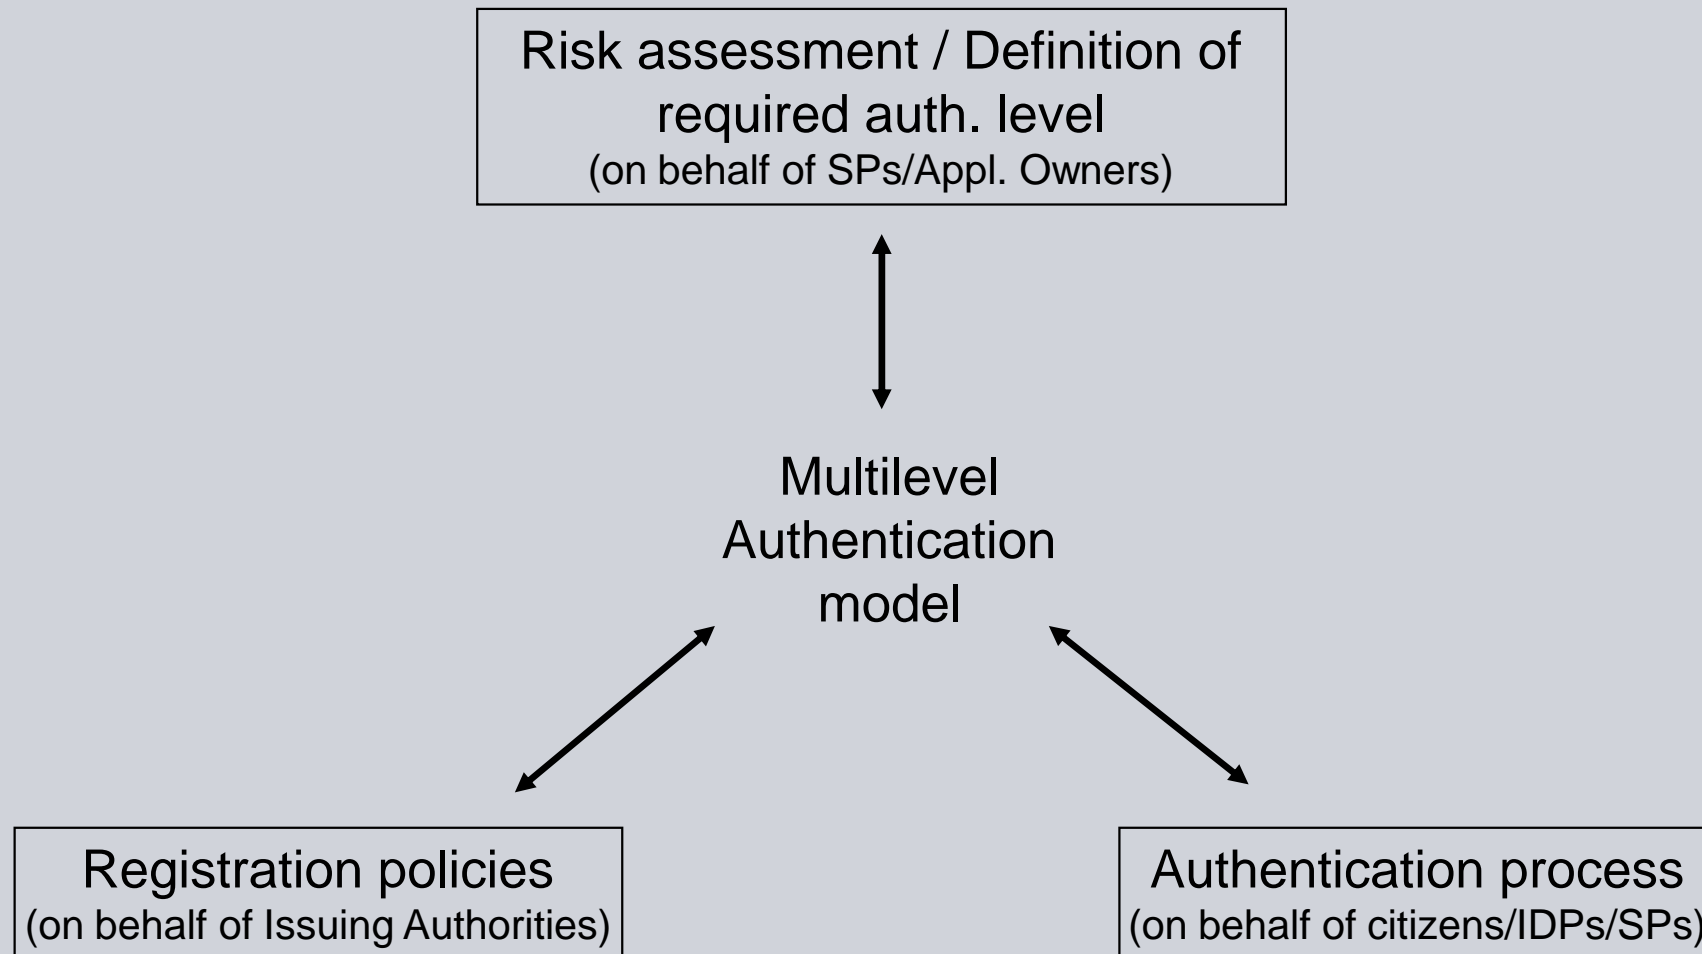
Risk assessment / Definition of required auth. level
(on behalf of SPs/Appl. Owners)

Multilevel Authentication model

Registration policies
(on behalf of Issuing Authorities)

Authentication process
(on behalf of citizens/IDPs/SPs)